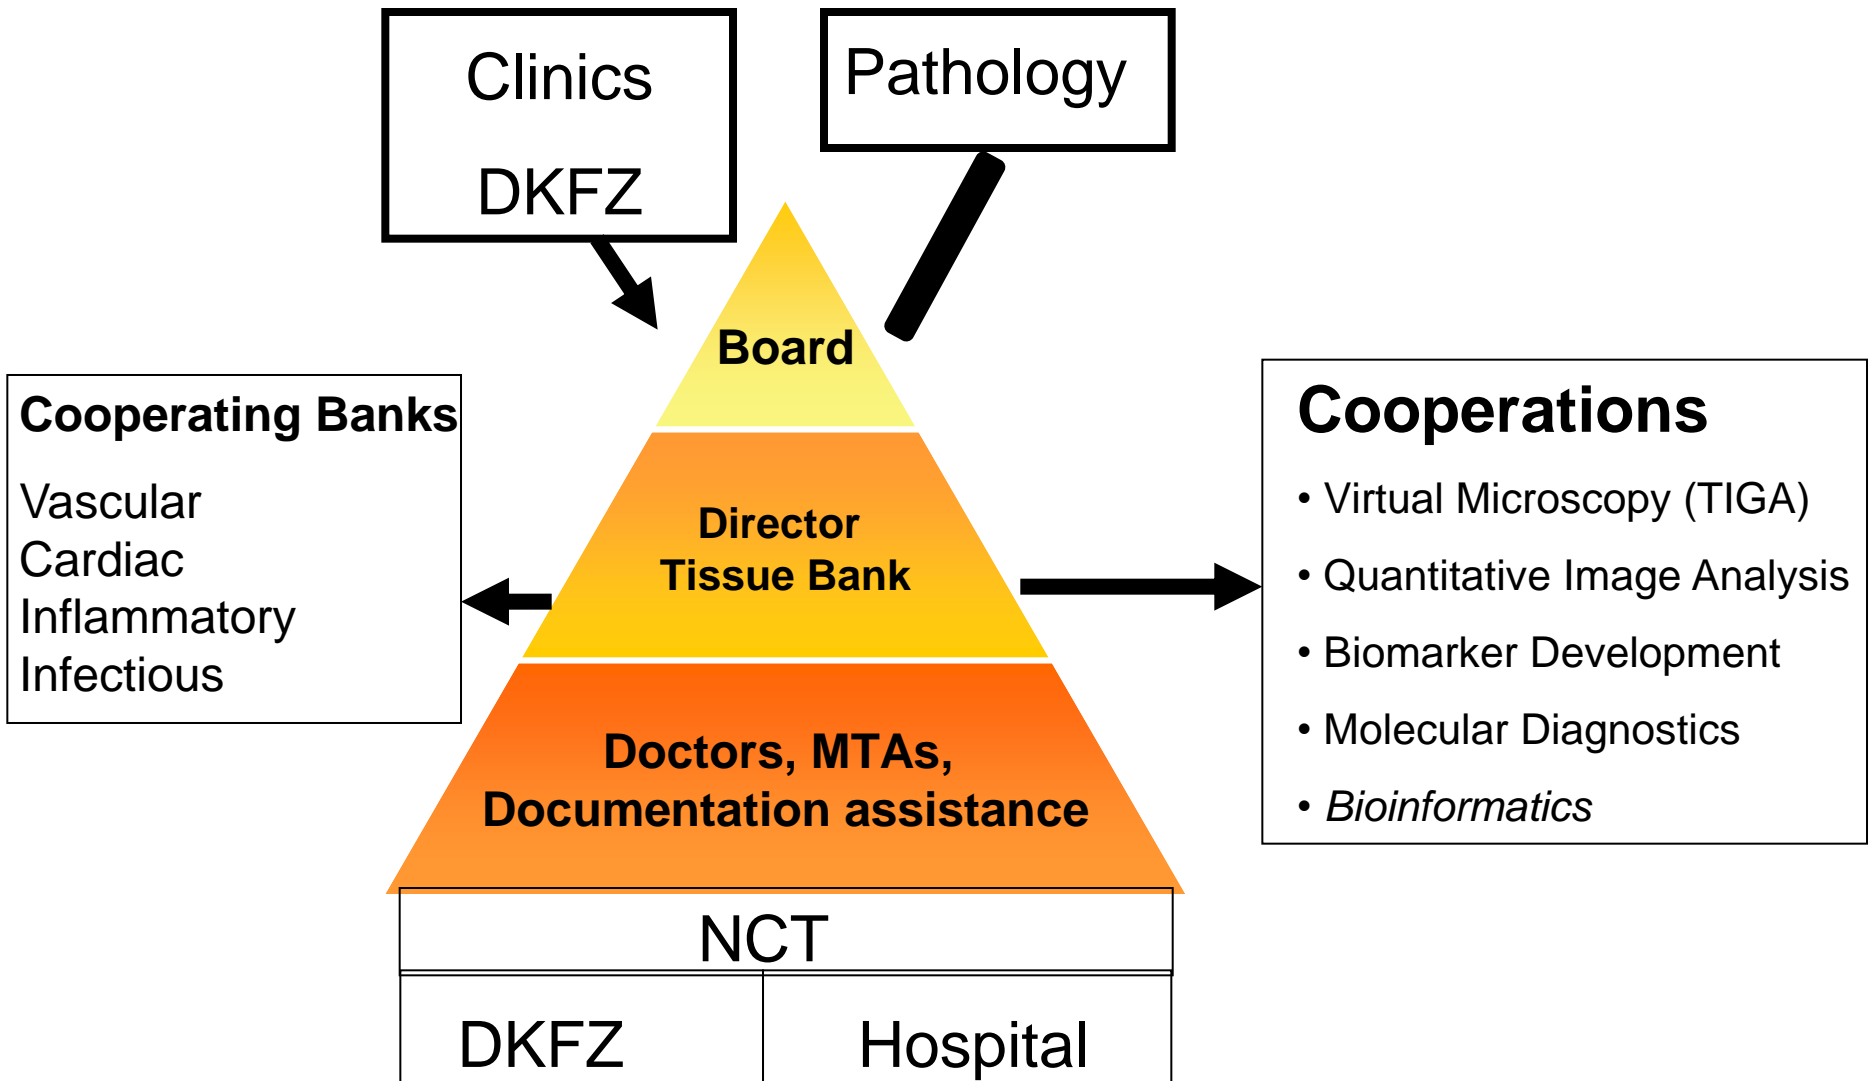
Clinics
DKFZ

Pathology

Board

Director
Tissue Bank

Doctors, MTAs,
Documentation assistance

Cooperating Banks
Vascular
Cardiac
Inflammatory
Infectious

Cooperations
• Virtual Microscopy (TIGA)
• Quantitative Image Analysis
• Biomarker Development
• Molecular Diagnostics
• *Bioinformatics*

NCT

| DKFZ | Hospital |